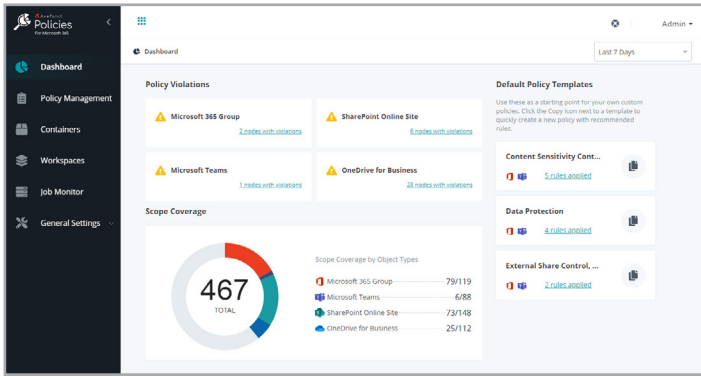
AvePoint Policies for Microsoft 365

Dashboard
Policy Management
Containers
Workspaces
Job Monitor
General Settings

Admin

Dashboard

Last 7 Days

Policy Violations

Microsoft 365 Group
2 nodes with violations

SharePoint Online Site
6 nodes with violations

Microsoft Teams
1 nodes with violations

OneDrive for Business
28 nodes with violations

Scope Coverage

467
TOTAL

Scope Coverage by Object Types

| | |
|---|---|
| Microsoft 365 Group | 79/119 |
| Microsoft Teams | 6/88 |
| SharePoint Online Site | 73/148 |
| OneDrive for Business | 25/112 |

Default Policy Templates

Use these as a starting point for your own custom policies. Click the Copy icon next to a template to quickly create a new policy with recommended rules.

Content Sensitivity Cont...
5 rules applied

Data Protection
4 rules applied

External Share Control, ...
2 rules applied